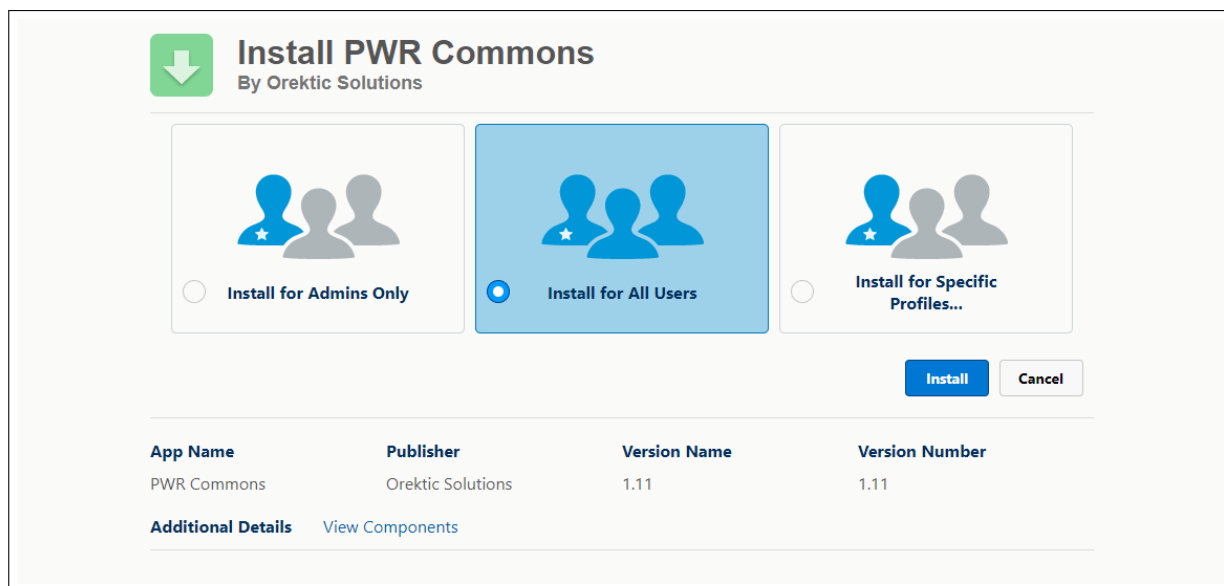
Install PWR Commons
By Orektic Solutions

Install for Admins Only

Install for All Users

Install for Specific Profiles...

Install Cancel

| App Name | Publisher | Version Name | Version Number |
|---|---|---|---|
| PWR Commons | Orektic Solutions | 1.11 | 1.11 |

Additional Details View Components